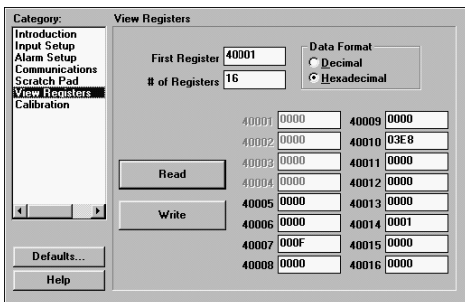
Category:
Introduction
Input Setup
Alarm Setup
Communications
Scratch Pad
View Registers
Calibration

Defaults...
Help

View Registers

First Register 40001
# of Registers 16

Data Format
Decimal
Hexadecimal

Read
Write

| | | | |
|---|---|---|---|
| 40001 | 0000 | 40009 | 0000 |
| 40002 | 0000 | 40010 | 03E8 |
| 40003 | 0000 | 40011 | 0000 |
| 40004 | 0000 | 40012 | 0000 |
| 40005 | 0000 | 40013 | 0000 |
| 40006 | 0000 | 40014 | 0001 |
| 40007 | 000F | 40015 | 0000 |
| 40008 | 0000 | 40016 | 0000 |